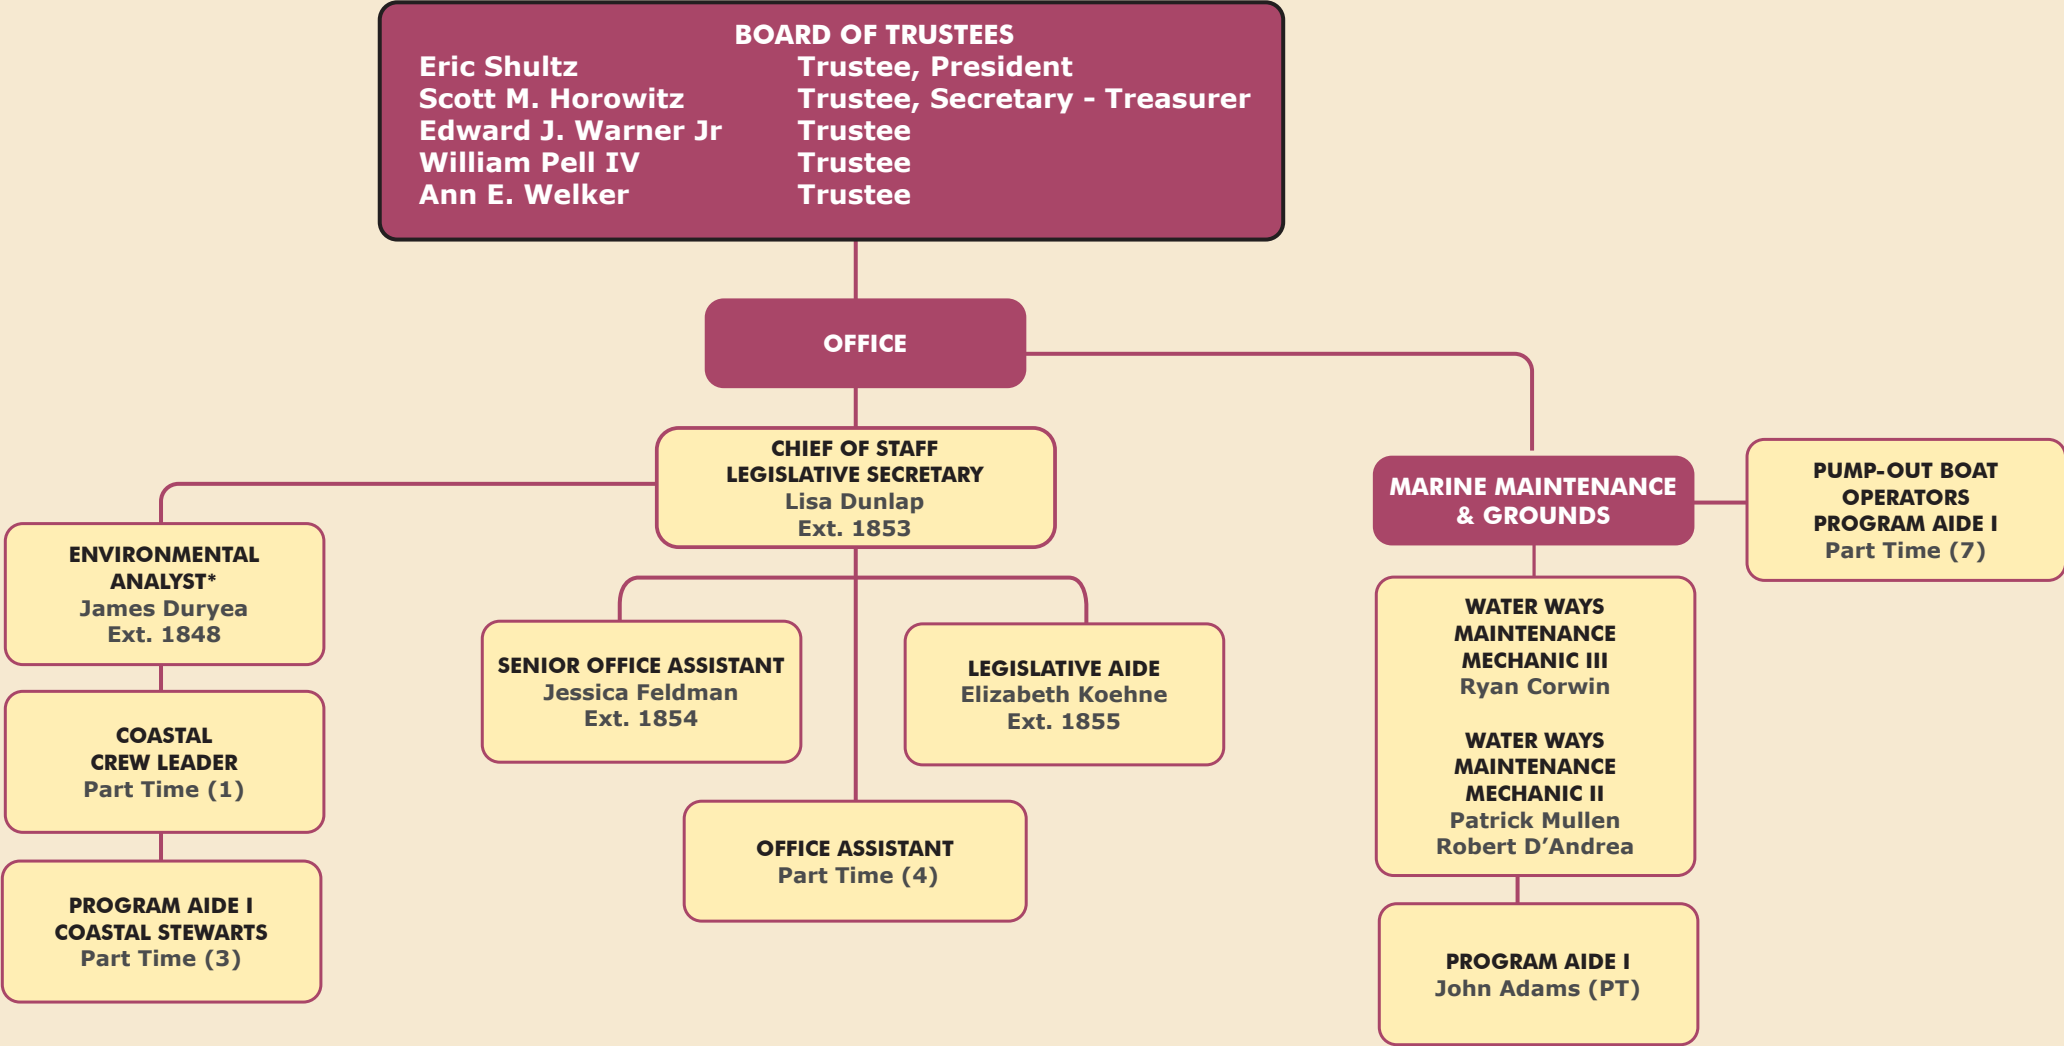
BOARD OF TRUSTEES

| | |
|---|---|
| Eric Shultz | Trustee, President |
| Scott M. Horowitz | Trustee, Secretary - Treasurer |
| Edward J. Warner Jr | Trustee |
| William Pell IV | Trustee |
| Ann E. Welker | Trustee |

OFFICE

CHIEF OF STAFF
LEGISLATIVE SECRETARY
Lisa Dunlap
Ext. 1853

ENVIRONMENTAL ANALYST*
James Duryea
Ext. 1848

COASTAL CREW LEADER
Part Time (1)

PROGRAM AIDE I
COASTAL STEWARTS
Part Time (3)

SENIOR OFFICE ASSISTANT
Jessica Feldman
Ext. 1854

LEGISLATIVE AIDE
Elizabeth Koehne
Ext. 1855

OFFICE ASSISTANT
Part Time (4)

MARINE MAINTENANCE & GROUNDS

PUMP-OUT BOAT OPERATORS
PROGRAM AIDE I
Part Time (7)

WATER WAYS MAINTENANCE MECHANIC III
Ryan Corwin

WATER WAYS MAINTENANCE MECHANIC II
Patrick Mullen
Robert D'Andrea

PROGRAM AIDE I
John Adams (PT)